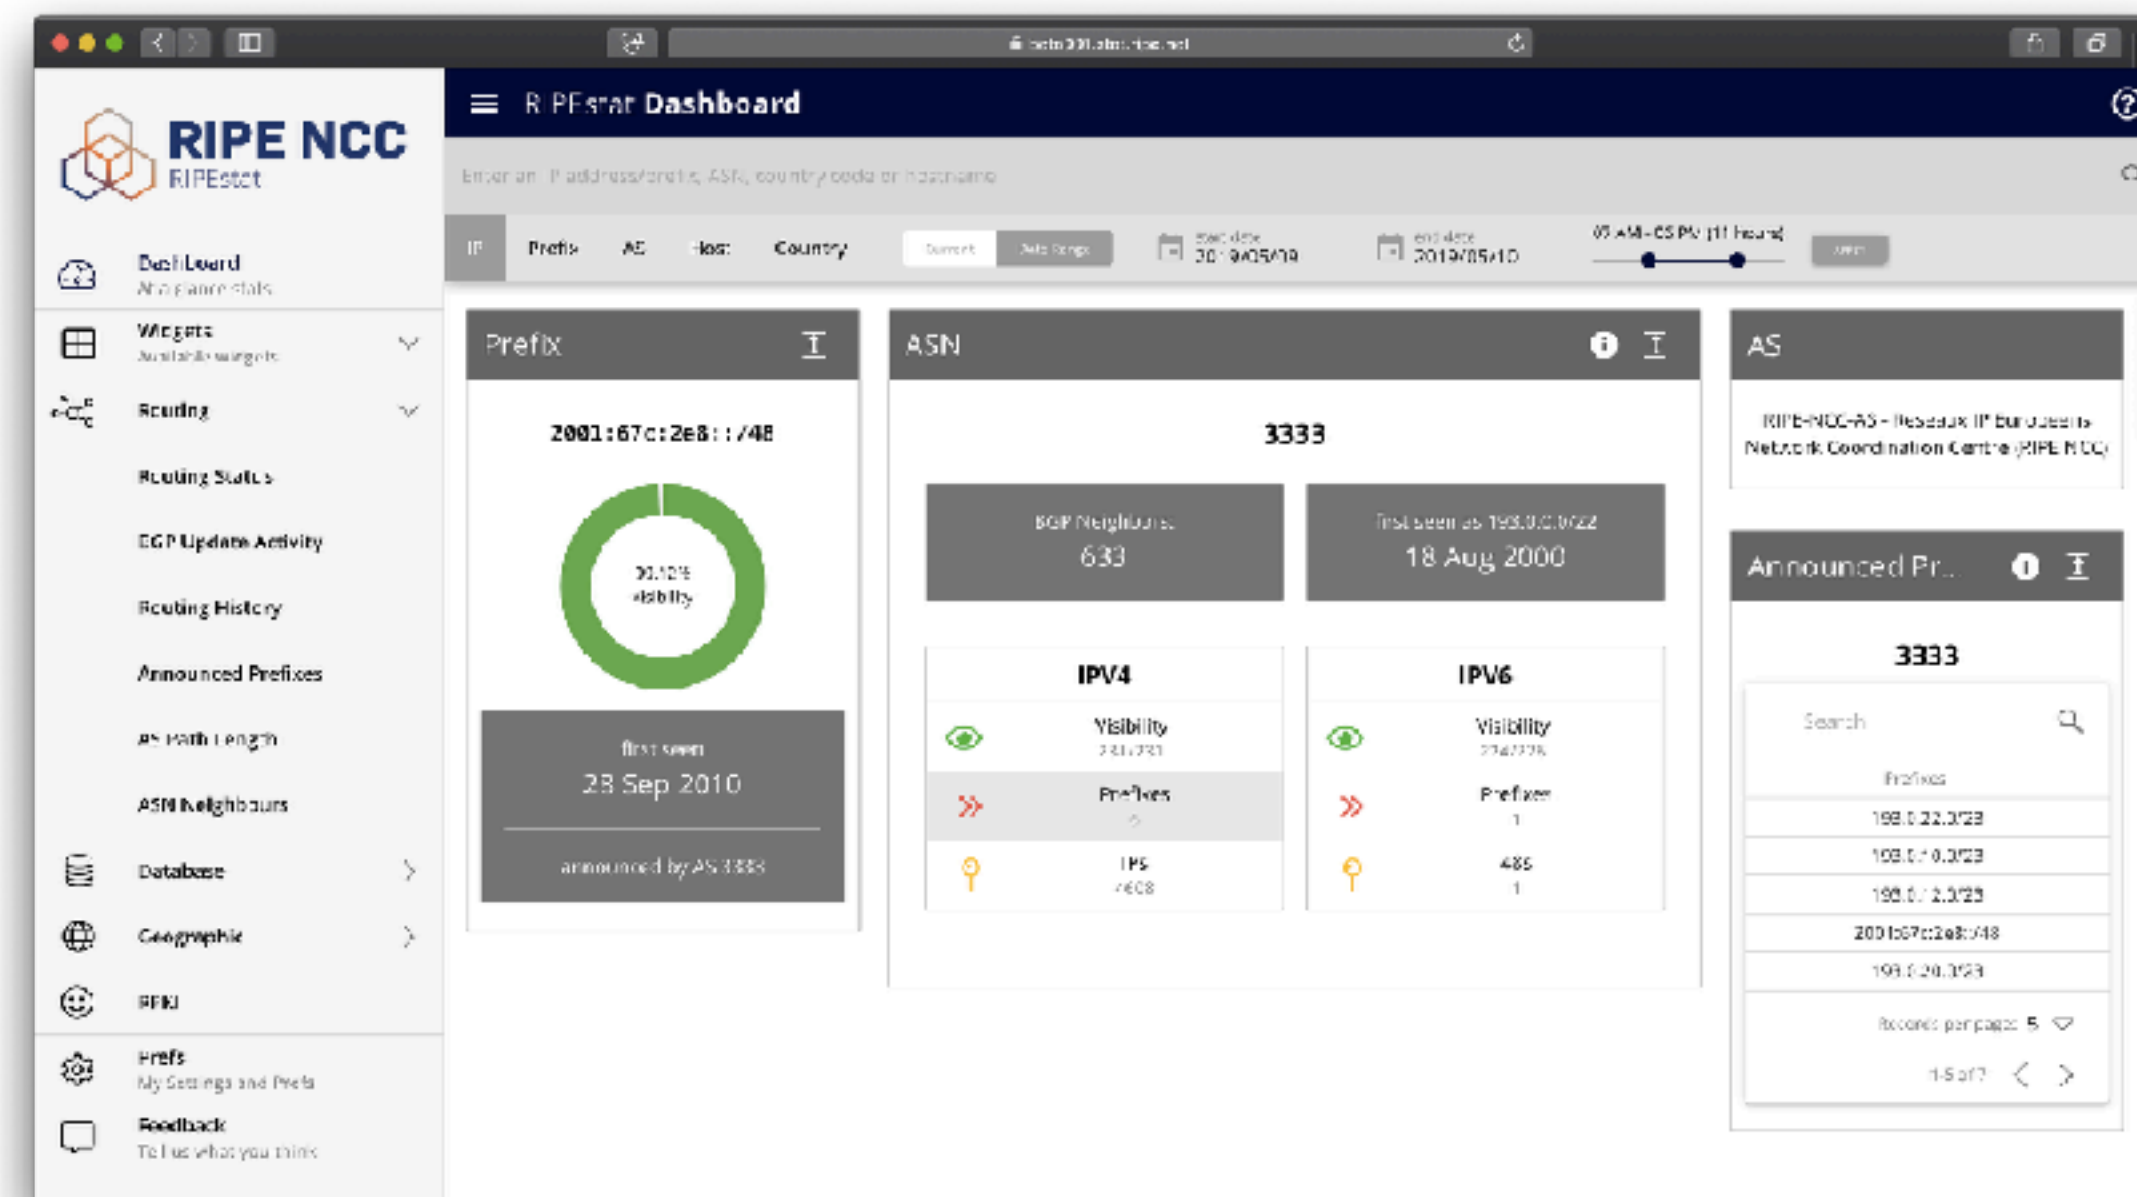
RIPE NCC
RIPEstat

Dashboard
At a glance stats

Widgets
Available widgets

Routing

Routing Status

BGP Update Activity

Routing History

Announced Prefixes

AS Path Length

ASN Neighbours

Database

Geographic

RPKI

Prefs
My Settings and Prefs

Feedback
Tell us what you think

RIPEstat Dashboard

Enter an IP address/prefix, ASN, country code or hostname

IP Prefix AS Host Country Current Date Range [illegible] 2019/05/09 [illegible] 2019/05/10 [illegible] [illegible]

Prefix

2001:67c:2e8::/48

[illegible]
visibility

first seen
28 Sep 2010

announced by AS 3333

ASN

3333

BGP Neighbours
633

first seen as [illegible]
18 Aug 2000

IPV4

Visibility
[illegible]

Prefixes
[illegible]

IPs
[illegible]

IPV6

Visibility
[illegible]

Prefixes
1

48s
1

AS

RIPE-NCC-AS - Reseaux IP Europeens Network Coordination Centre (RIPE NCC)

Announced Pr...

3333

Search

Prefixes
193.0.22.0/23
193.0.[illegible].0/23
193.0.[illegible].0/23
2001:67c:2e8::/48
193.0.20.0/23

Records per page: 5

1-5 of 7